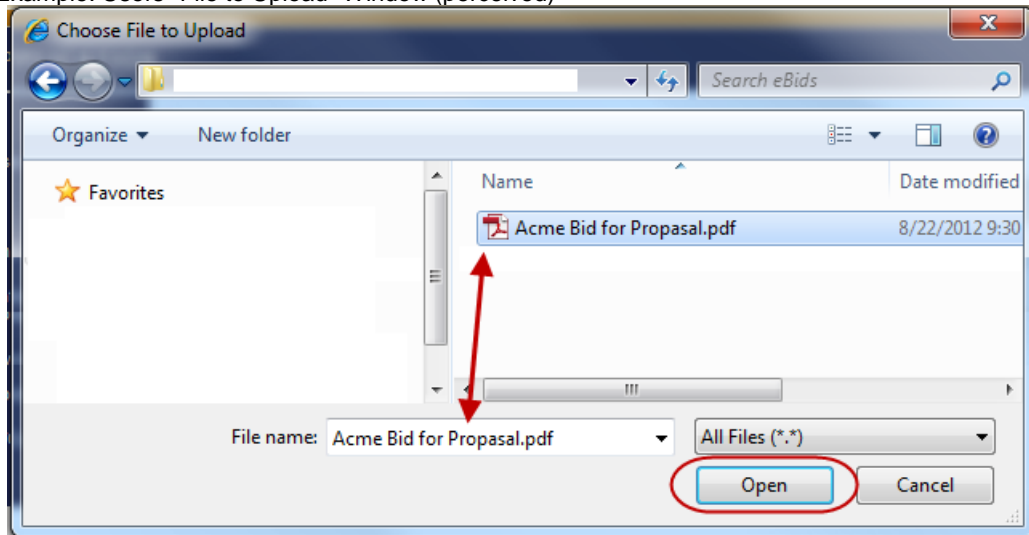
Example: "Choose File to Upload" Window (personal)

Choose File to Upload

Search eBids

Organize ▾ New folder

Favorites

Name

Date modified

Acme Bid for Propasal.pdf

8/22/2012 9:30

File name: Acme Bid for Propasal.pdf

All Files (*.*)

Open

Cancel